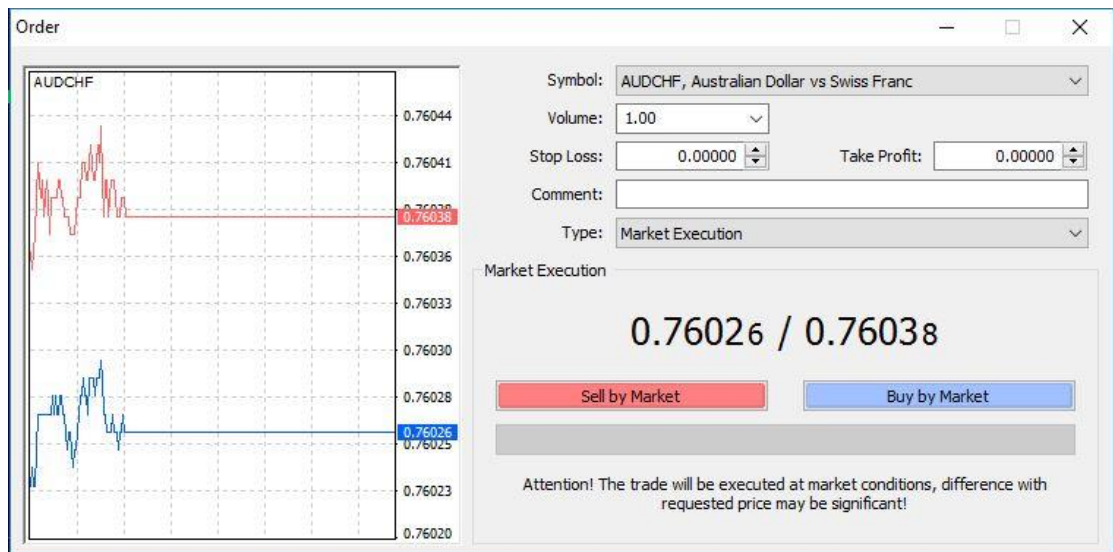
Order

AUDCHF

0.76044
0.76041
0.76038
0.76036
0.76033
0.76030
0.76028
0.76026
0.76025
0.76023
0.76020

Symbol: AUDCHF, Australian Dollar vs Swiss Franc
Volume: 1.00
Stop Loss: 0.00000
Take Profit: 0.00000
Comment:
Type: Market Execution

Market Execution

0.76026 / 0.76038

Sell by Market
Buy by Market

Attention! The trade will be executed at market conditions, difference with requested price may be significant!